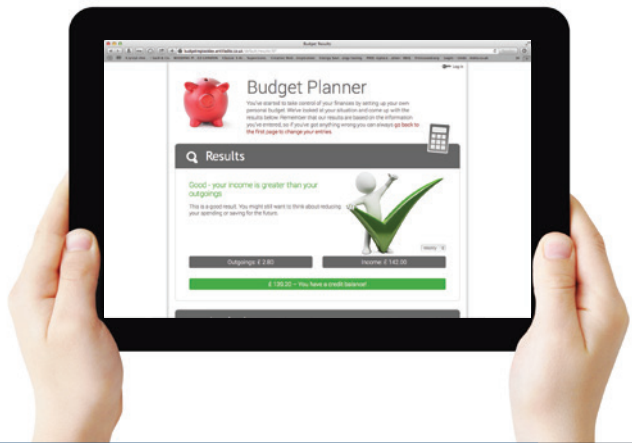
Budget Results

Budget Planner

You've started to take control of your finances by setting up your own personal budget. We've looked at your situation and come up with the results below. Remember that our results are based on the information you've entered, so if you've got anything wrong you can always go back to the first page to change your entries.

Results

Good - your income is greater than your outgoings

This is a good result. You might still want to think about reducing your spending or saving for the future.

Outgoings: £ 2.80

Income: £ 142.00

£ 139.20 - You have a credit balance!